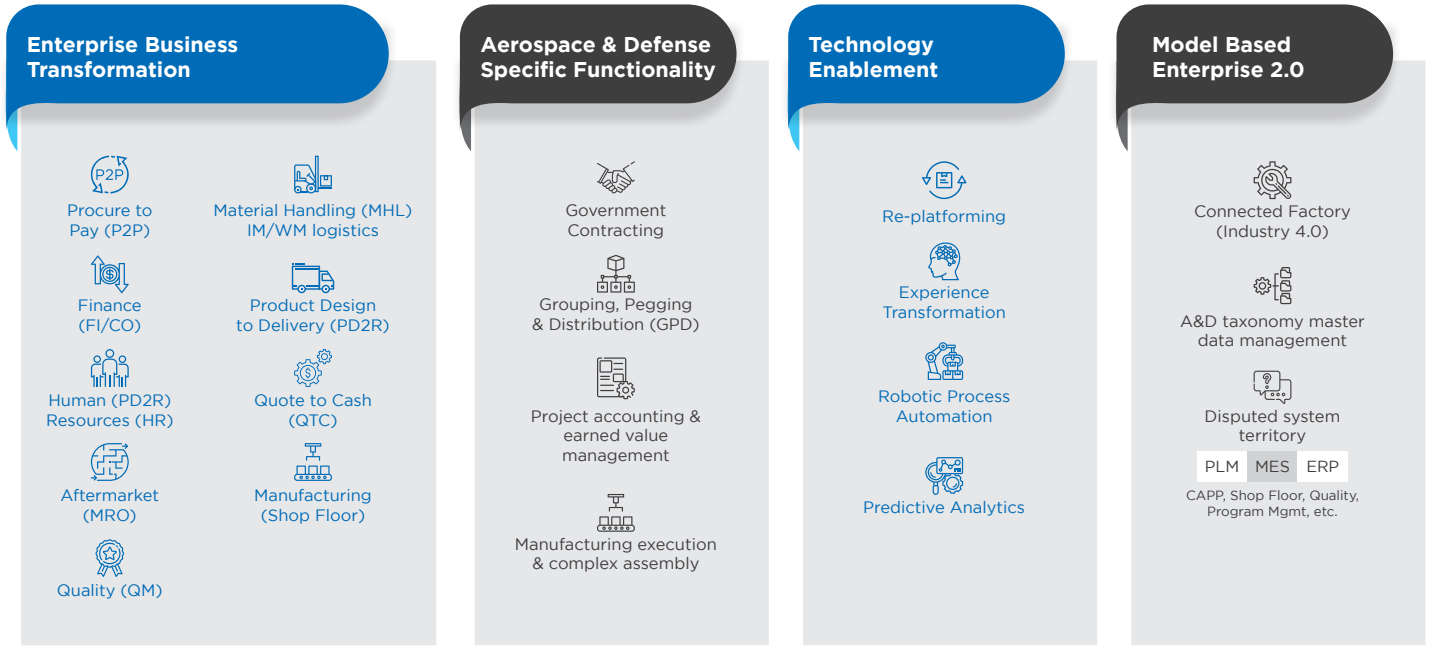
Enterprise Business Transformation

P2P

Procure to Pay (P2P)

Material Handling (MHL) IM/WM logistics

Finance (FI/CO)

Product Design to Delivery (PD2R)

Human (PD2R) Resources (HR)

Quote to Cash (QTC)

Aftermarket (MRO)

Manufacturing (Shop Floor)

Quality (QM)

Aerospace & Defense Specific Functionality

Government Contracting

Grouping, Pegging & Distribution (GPD)

Project accounting & earned value management

Manufacturing execution & complex assembly

Technology Enablement

Re-platforming

Experience Transformation

Robotic Process Automation

Predictive Analytics

Model Based Enterprise 2.0

Connected Factory (Industry 4.0)

A&D taxonomy master data management

Disputed system territory

| PLM | MES | ERP |
|---|---|---|

CAPP, Shop Floor, Quality, Program Mgmt, etc.